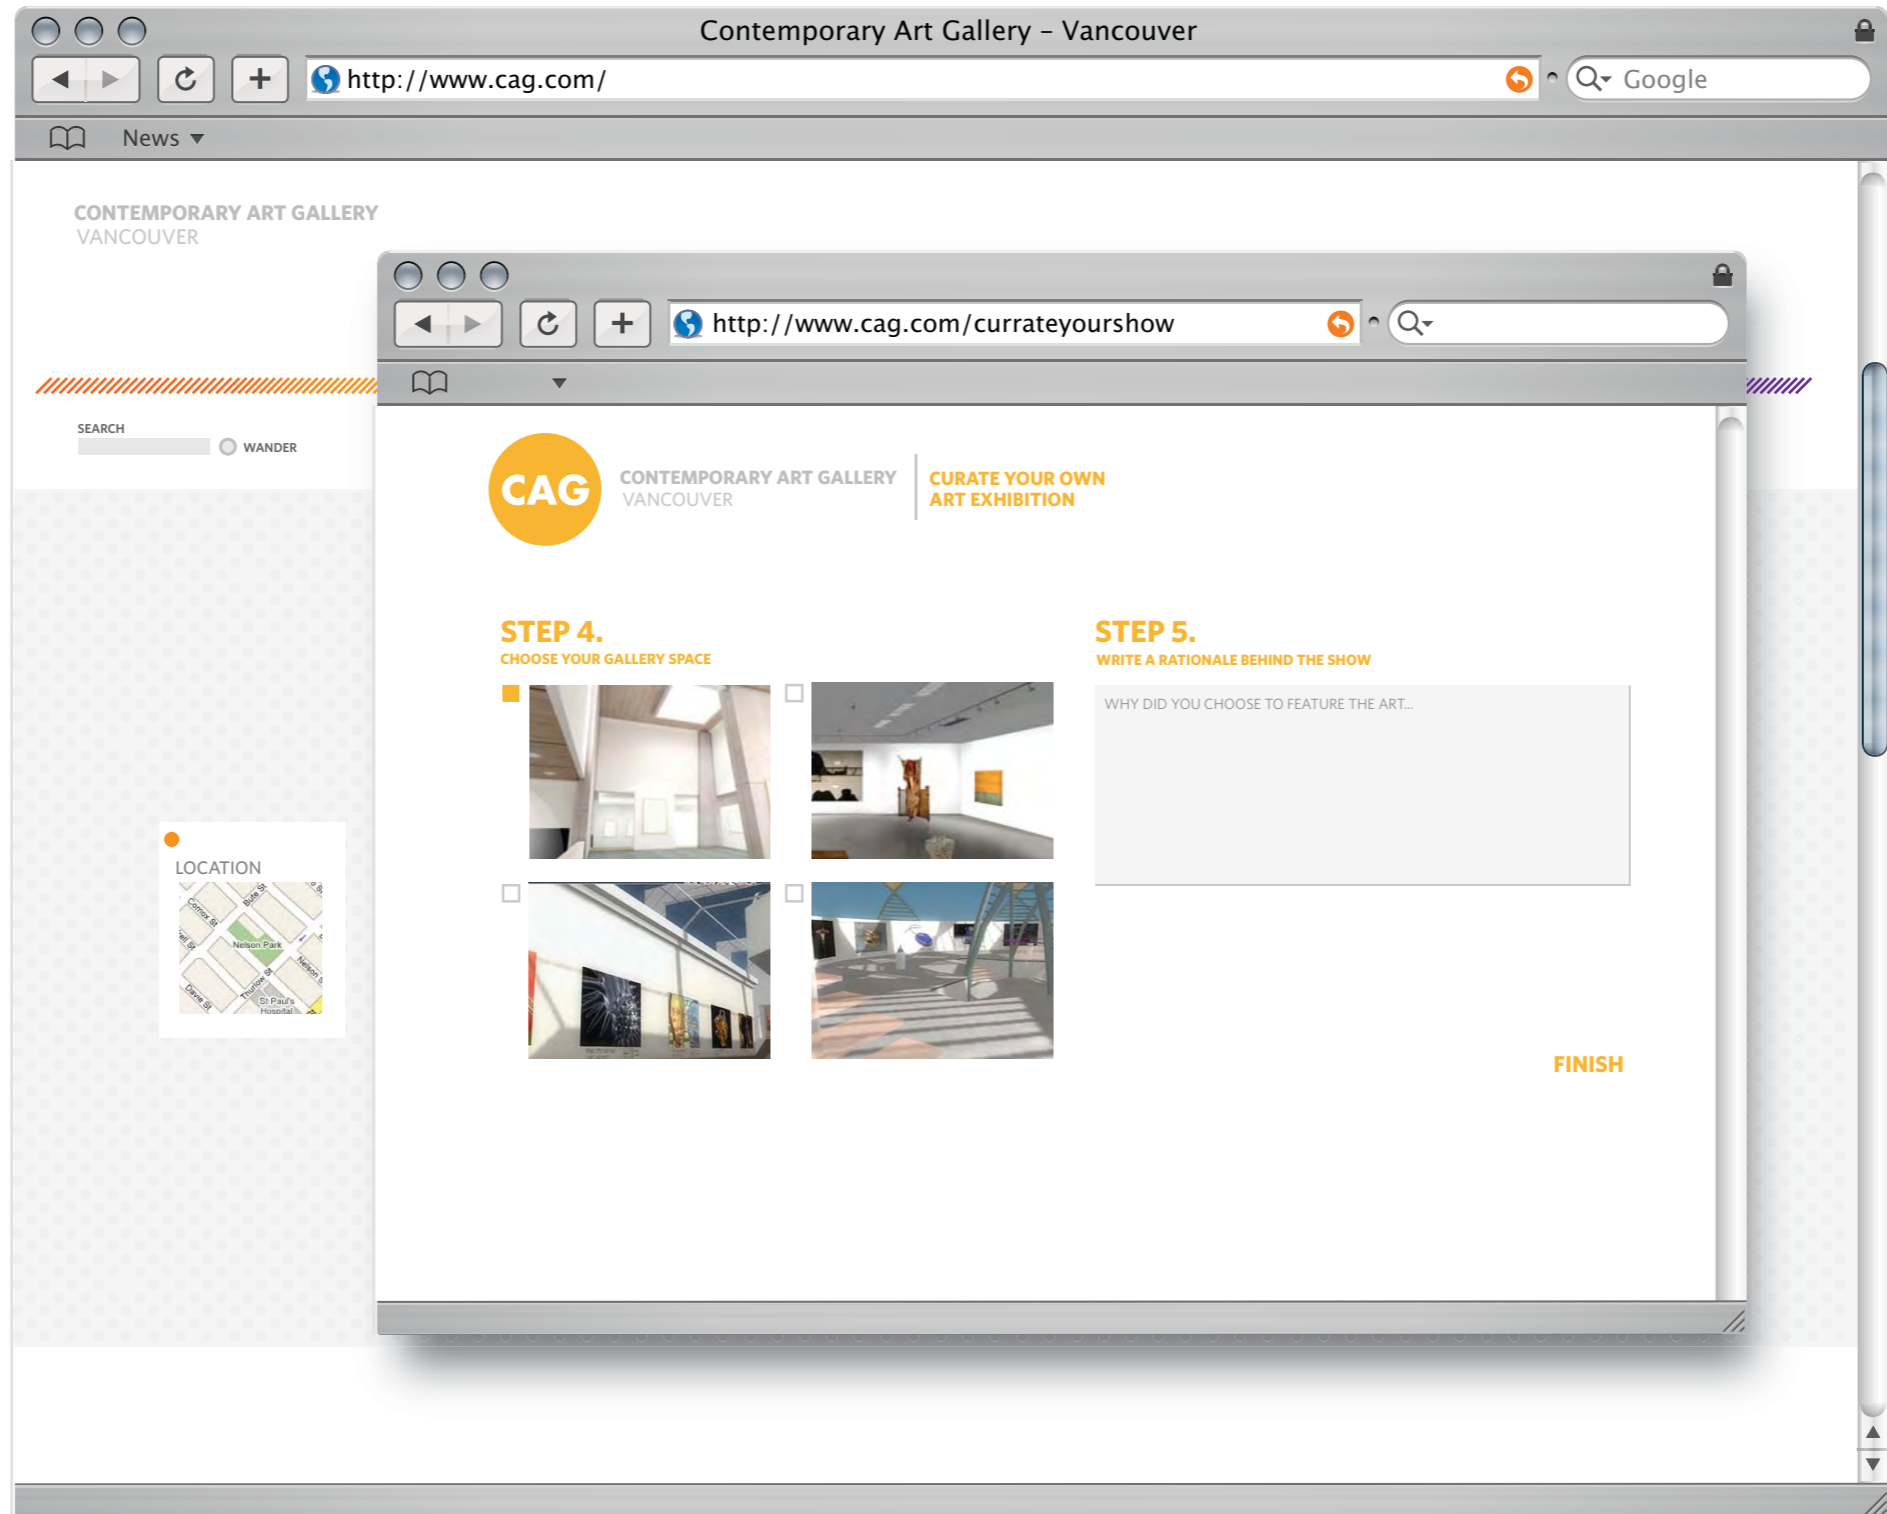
Contemporary Art Gallery – Vancouver

http://www.cag.com/

Google

News

CONTEMPORARY ART GALLERY
VANCOUVER

SEARCH

WANDER

LOCATION

Nelson Park

St Paul's Hospital

http://www.cag.com/currateyourshow

CAG

CONTEMPORARY ART GALLERY
VANCOUVER

CURATE YOUR OWN
ART EXHIBITION

STEP 4.
CHOOSE YOUR GALLERY SPACE

STEP 5.
WRITE A RATIONALE BEHIND THE SHOW

WHY DID YOU CHOOSE TO FEATURE THE ART...

FINISH